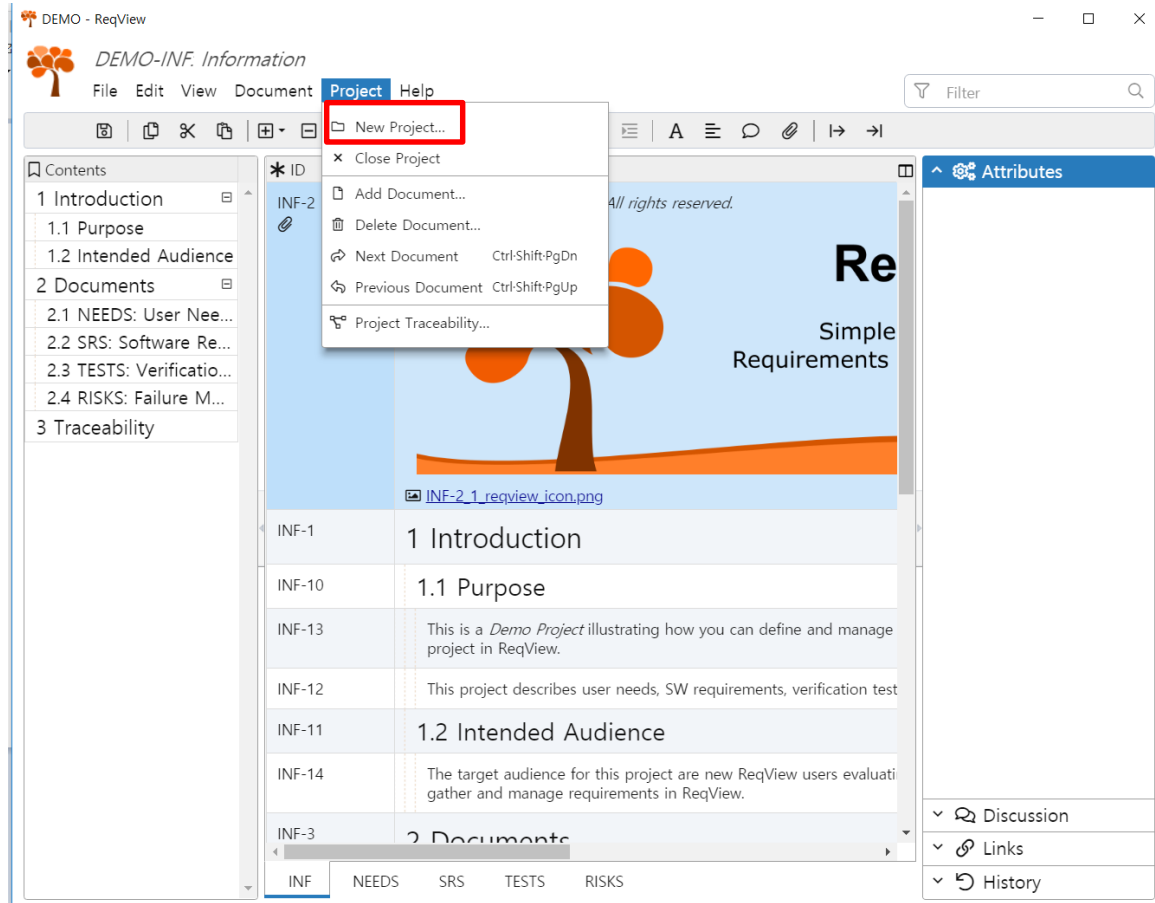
DEMO - ReqView

DEMO-INF. Information

File Edit View Document Project Help

Filter

New Project...
Close Project
Add Document...
Delete Document...
Next Document Ctrl·Shift·PgDn
Previous Document Ctrl·Shift·PgUp
Project Traceability...

Contents
1 Introduction
1.1 Purpose
1.2 Intended Audience
2 Documents
2.1 NEEDS: User Nee...
2.2 SRS: Software Re...
2.3 TESTS: Verificatio...
2.4 RISKS: Failure M...
3 Traceability

ID

INF-2
All rights reserved.
Re
Simple
Requirements
INF-2_1_reqview_icon.png

INF-1
1 Introduction

INF-10
1.1 Purpose

INF-13
This is a *Demo Project* illustrating how you can define and manage project in ReqView.

INF-12
This project describes user needs, SW requirements, verification test

INF-11
1.2 Intended Audience

INF-14
The target audience for this project are new ReqView users evaluati gather and manage requirements in ReqView.

INF-3
2 Documents

INF NEEDS SRS TESTS RISKS

Attributes

Discussion
Links
History